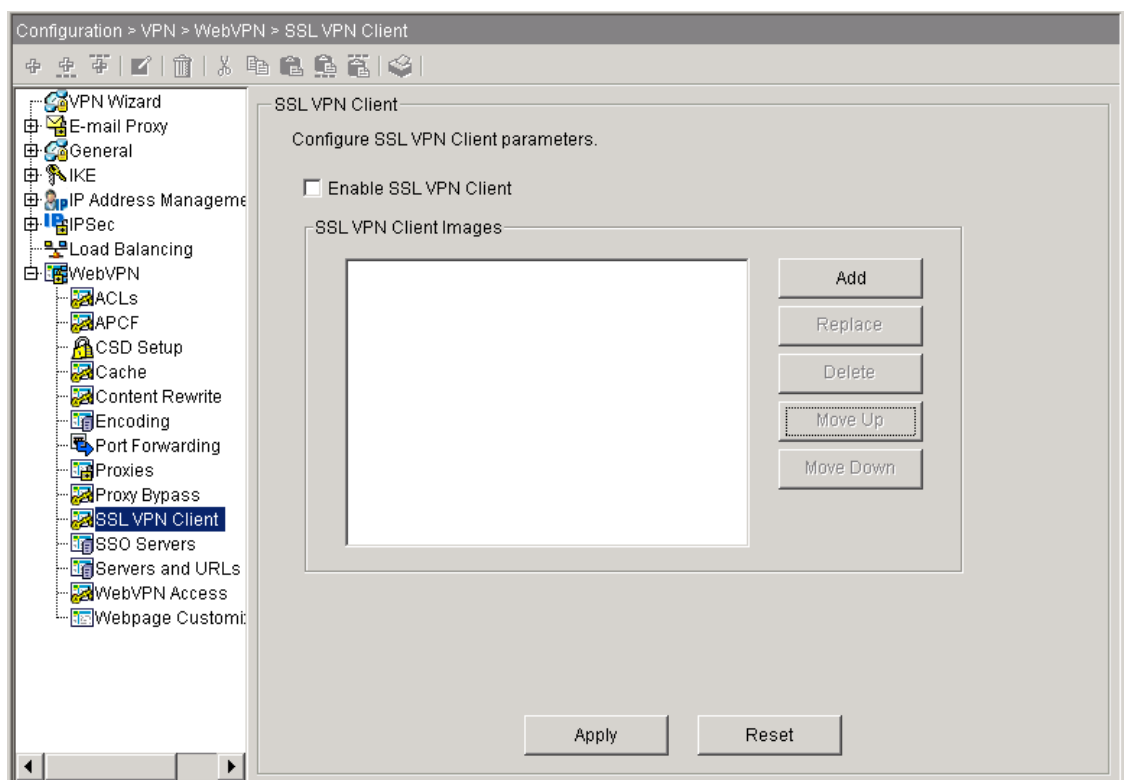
Configuration > VPN > WebVPN > SSL VPN Client

VPN Wizard
E-mail Proxy
General
IKE
IP Address Manageme
IPSec
Load Balancing
WebVPN
ACLs
APCF
CSD Setup
Cache
Content Rewrite
Encoding
Port Forwarding
Proxies
Proxy Bypass
SSL VPN Client
SSO Servers
Servers and URLs
WebVPN Access
Webpage Customi

SSL VPN Client

Configure SSL VPN Client parameters.

Enable SSL VPN Client

SSL VPN Client Images

Add
Replace
Delete
Move Up
Move Down

Apply
Reset